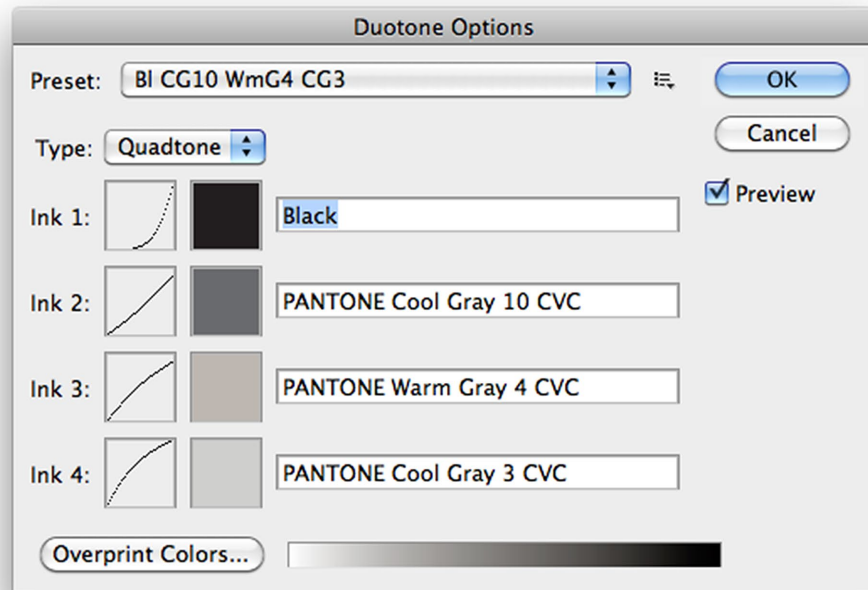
Duotone Options

Preset: Bl CG10 WmG4 CG3

OK

Cancel

Preview

Type: Quadtone

Ink 1: Black

Ink 2: PANTONE Cool Gray 10 CVC

Ink 3: PANTONE Warm Gray 4 CVC

Ink 4: PANTONE Cool Gray 3 CVC

Overprint Colors...